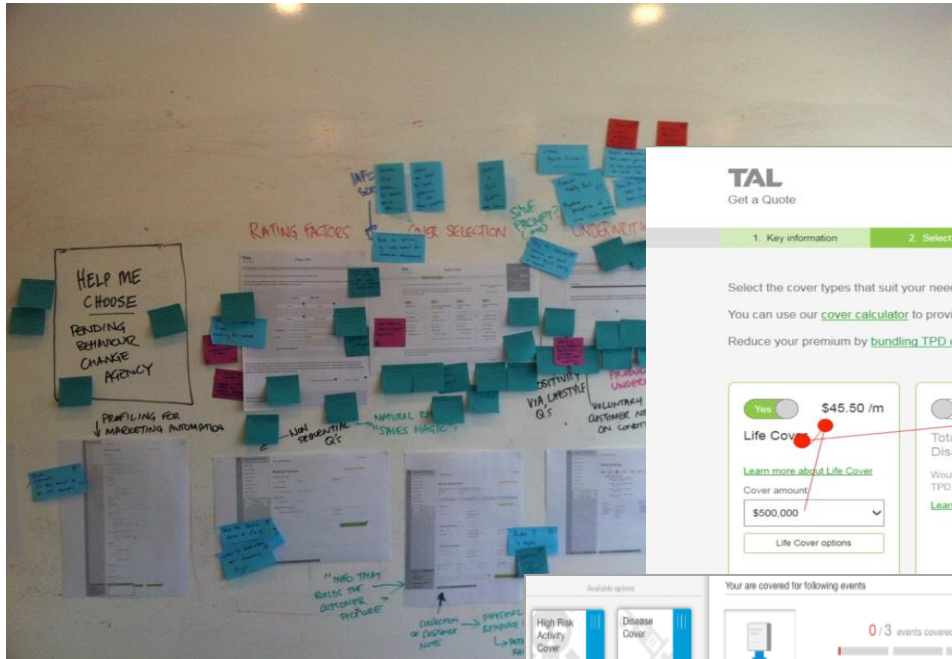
HELP ME CHOOSE

PENDING BEHAVIOUR CHANGE AGENCY

PROFILING FOR MARKETING AUTOMATION

RATING FACTORS

COVER SELECTION

UNDERWRIT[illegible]

INFO SO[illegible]

SAVE PROMPT?

NON SEQUENTIAL Q'S

NATURAL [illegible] "SALES MAGIC"

POSITIVITY VIA LIFESTYLE Q'S

VOLUNTARY CUSTOMER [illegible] ON CONFI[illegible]

"INFO THAT BUILDS THE CUSTOMER PICTURE"

COLLECTION OF CUSTOMER NOTES

TAL
Get a Quote

1. Key information

2. Select

Select the cover types that suit your nee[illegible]

You can use our cover calculator to provi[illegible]

Reduce your premium by bundling TPD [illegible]

Yes

$45.50 /m

Life Cover

Learn more about Life Cover

Cover amount

$500,000

Life Cover options

Tota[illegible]
Dis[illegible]

Wou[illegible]
TPD

Lear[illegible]

Available options

High Risk Activity Cover

Disease Cover

Your are covered for following events

0 / 3 events covere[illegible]